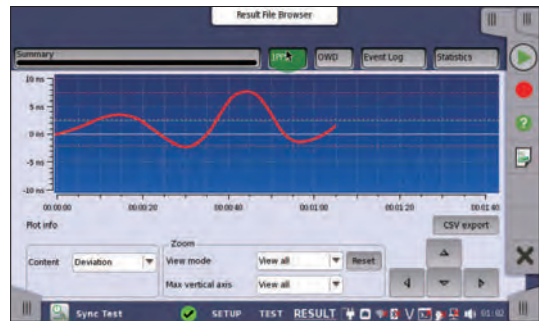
Result File Browser

Summary

1PPS

OWD

Event Log

Statistics

10 ns

5 ns

0 ns

-5 ns

-10 ns

00:00:00

00:00:20

00:00:40

00:01:00

00:01:20

00:01:40

Plot info

CSV export

Content

Deviation

Zoom

View mode

View all

Reset

Max vertical axis

View all

Sync Test

SETUP

TEST

RESULT

01:02